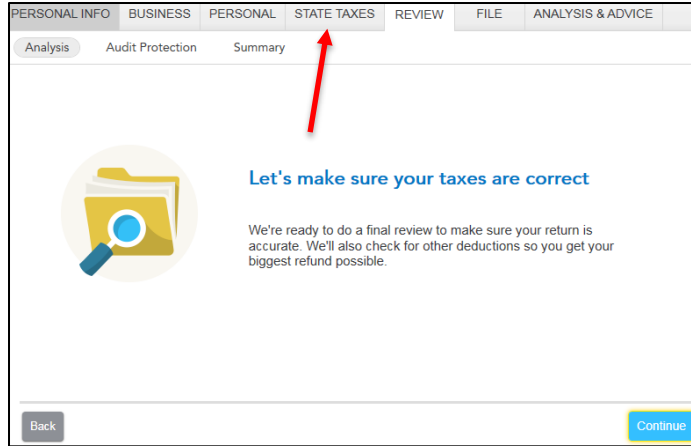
PERSONAL INFO BUSINESS PERSONAL STATE TAXES REVIEW FILE ANALYSIS & ADVICE

Analysis Audit Protection Summary

Let's make sure your taxes are correct

We're ready to do a final review to make sure your return is accurate. We'll also check for other deductions so you get your biggest refund possible.

Back

Continue